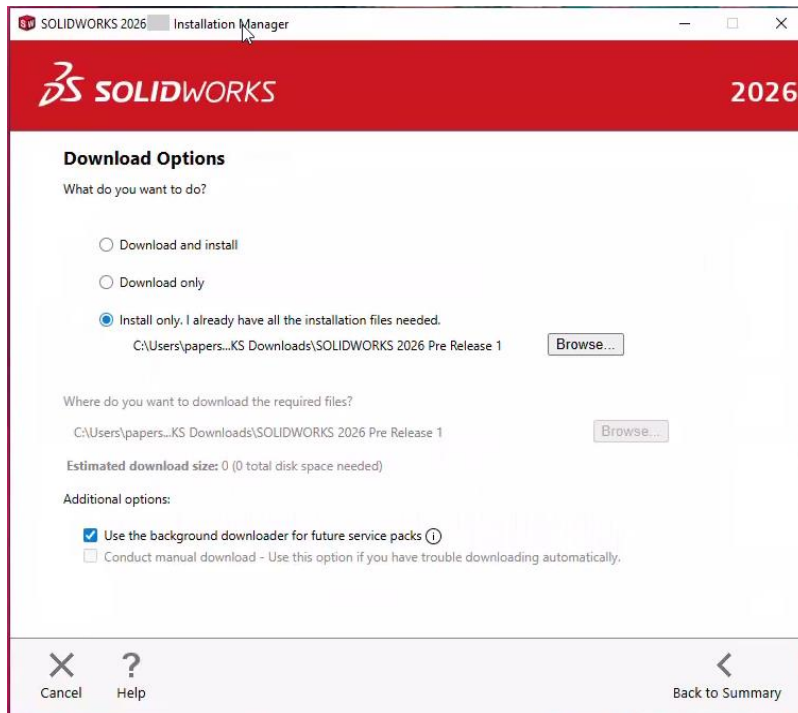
SOLIDWORKS 2026 Installation Manager

SOLIDWORKS

2026

Download Options

What do you want to do?

Download and install

Download only

Install only. I already have all the installation files needed.

C:\Users\papers...KS Downloads\SOLIDWORKS 2026 Pre Release 1

Browse...

Where do you want to download the required files?

C:\Users\papers...KS Downloads\SOLIDWORKS 2026 Pre Release 1

Browse...

Estimated download size: 0 (0 total disk space needed)

Additional options:

Use the background downloader for future service packs

Conduct manual download - Use this option if you have trouble downloading automatically.

Cancel

Help

Back to Summary